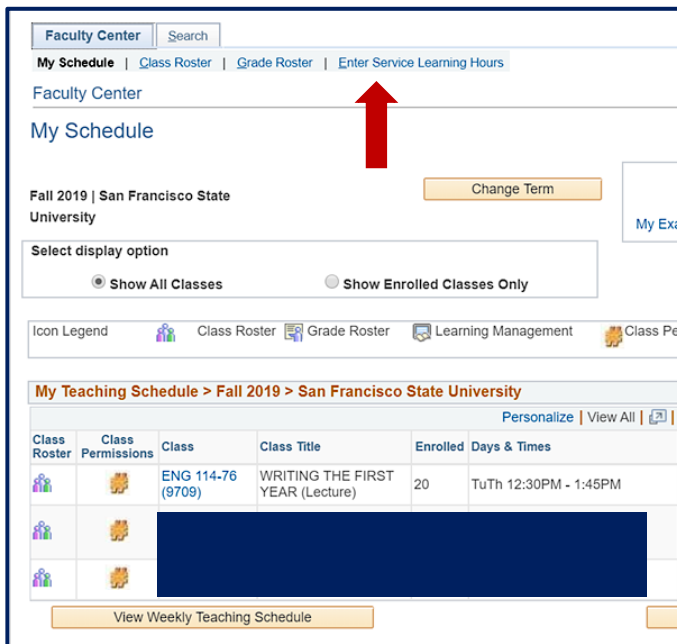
Faculty Center | Search

My Schedule | Class Roster | Grade Roster | Enter Service Learning Hours

Faculty Center

My Schedule

Fall 2019 | San Francisco State University

Change Term

My Exa

Select display option

Show All Classes

Show Enrolled Classes Only

Icon Legend Class Roster Grade Roster Learning Management Class Pe

My Teaching Schedule > Fall 2019 > San Francisco State University

Personalize | View All |

| Class Roster | Class Permissions | Class | Class Title | Enrolled | Days & Times |
|---|---|---|---|---|---|
| | | ENG 114-76 (9709) | WRITING THE FIRST YEAR (Lecture) | 20 | TuTh 12:30PM - 1:45PM |
| | | | | | |
| | | | | | |

View Weekly Teaching Schedule